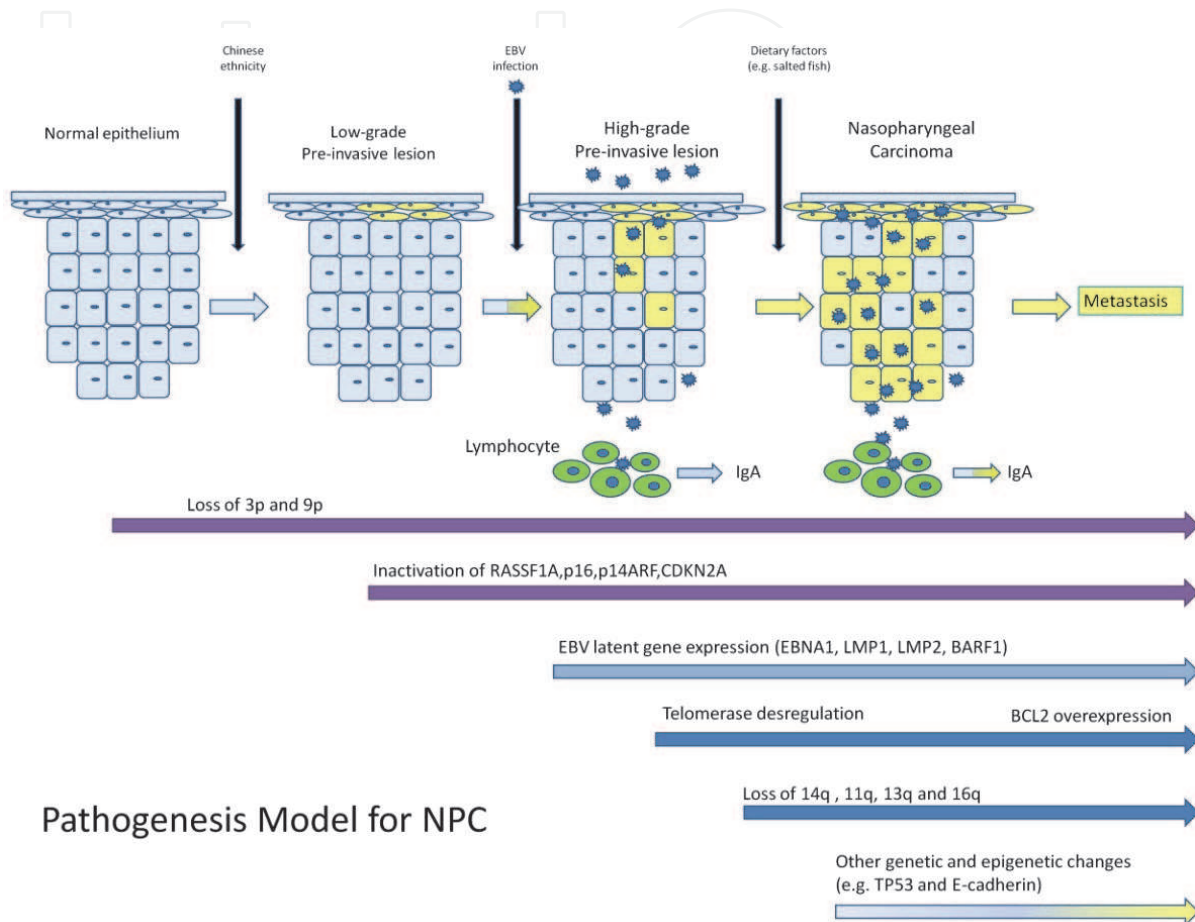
Chinese ethnicity

EBV infection

Dietary factors (e.g. salted fish)

Normal epithelium

Low-grade Pre-invasive lesion

High-grade Pre-invasive lesion

Nasopharyngeal Carcinoma

Metastasis

Lymphocyte

IgA

IgA

Loss of 3p and 9p

Inactivation of RASSF1A,p16,p14ARF,CDKN2A

EBV latent gene expression (EBNA1, LMP1, LMP2, BARF1)

Telomerase desregulation

BCL2 overexpression

Loss of 14q , 11q, 13q and 16q

Pathogenesis Model for NPC

Other genetic and epigenetic changes (e.g. TP53 and E-cadherin)